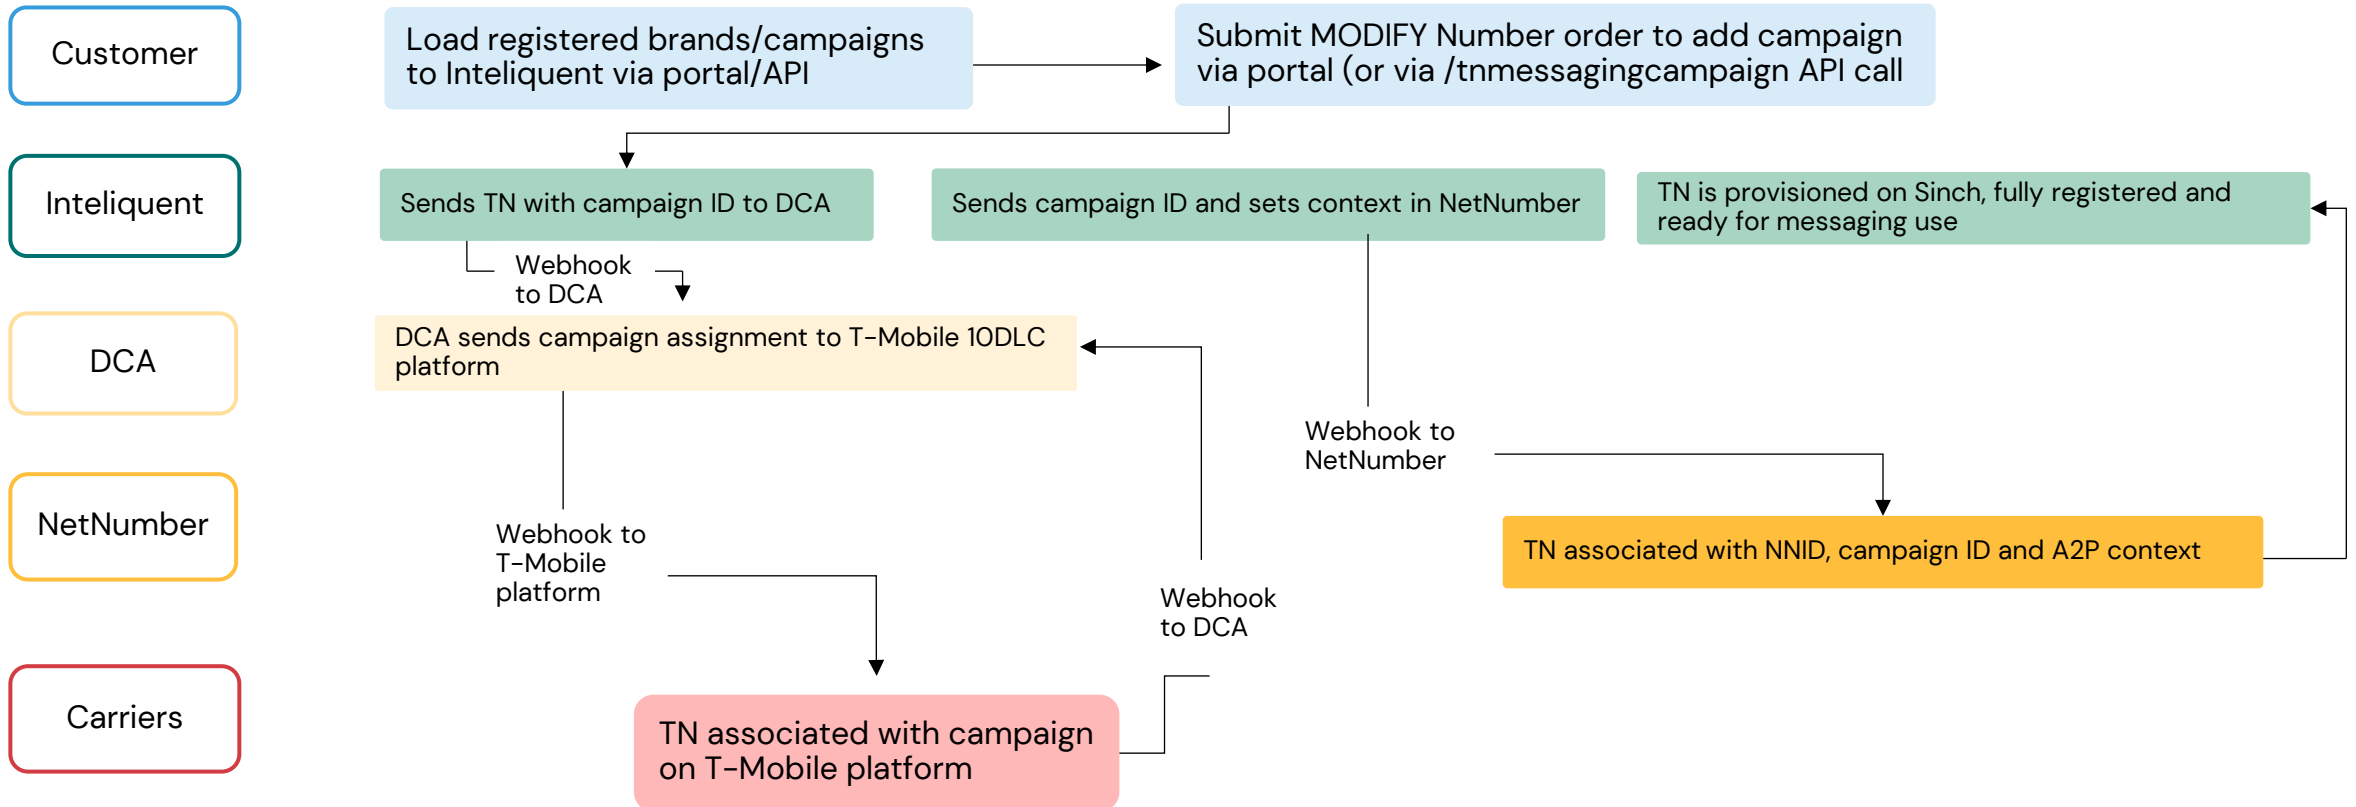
Customer

Inteliquent

DCA

NetNumber

Carriers

Load registered brands/campaigns to Inteliquent via portal/API

Submit MODIFY Number order to add campaign via portal (or via /tnmessagingcampaign API call

Sends TN with campaign ID to DCA

Sends campaign ID and sets context in NetNumber

TN is provisioned on Sinch, fully registered and ready for messaging use

Webhook to DCA

DCA sends campaign assignment to T-Mobile 10DLC platform

Webhook to NetNumber

TN associated with NNID, campaign ID and A2P context

Webhook to T-Mobile platform

Webhook to DCA

TN associated with campaign on T-Mobile platform